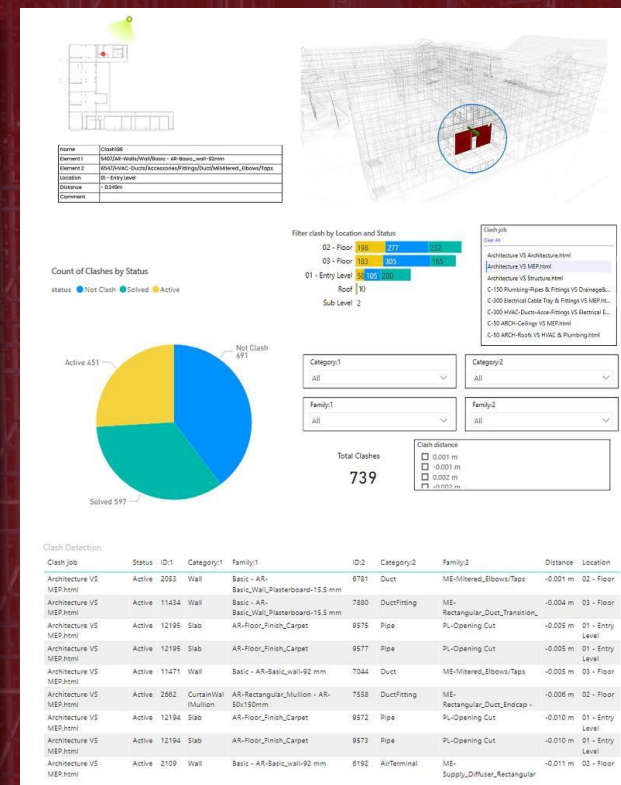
| Name | Clash186 |
|---|---|
| Element 1 | 5407/AR-Walls/Wall/Basic - AR-Basic_wall-92mm |
| Element 2 | 6547/HVAC-Ducts/Accessories/Fittings/Duct/MEMitered_Elbows/Taps |
| Location | 01 - Entry Level |
| Distance | - 0.249m |
| Comment | |

Filter clash by Location and Status

02 - Floor 198 277 232
03 - Floor 183 305 165
01 - Entry Level 58 105 200
Roof 10
Sub Level 2

Clash job
Clear All
Architecture VS Architecture.html
Architecture VS MEP.html
Architecture VS Structure.html
C-150 Plumbing-Pipes & Fittings VS DrainageB...
C-300 Electrical Cable Tray & Fittings VS MEP.ht...
C-300 HVAC-Ducts-Acce-Fittings VS Electrical E...
C-50 ARCH-Ceilings VS MEP.html
C-50 ARCH-Roofs VS HVAC & Plumbing.html

Count of Clashes by Status
status ● Not Clash ● Solved ● Active

Active 451
Not Clash 691
Solved 597

Category:1
All

Category:2
All

Family:1
All

Family:2
All

Total Clashes
739

Clash distance
☐ 0.001 m
☐ -0.001 m
☐ 0.002 m
☐ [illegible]

Clash Detection

| Clash job | Status | ID:1 | Category:1 | Family:1 | ID:2 | Category:2 | Family:2 | Distance | Location |
|---|---|---|---|---|---|---|---|---|---|
| Architecture VS MEP.html | Active | 2053 | Wall | Basic - AR-Basic_Wall_Plasterboard-15.5 mm | 6781 | Duct | ME-Mitered_Elbows/Taps | -0.001 m | 02 - Floor |
| Architecture VS MEP.html | Active | 11434 | Wall | Basic - AR-Basic_Wall_Plasterboard-15.5 mm | 7880 | DuctFitting | ME-Rectangular_Duct_Transition_ | -0.004 m | 03 - Floor |
| Architecture VS MEP.html | Active | 12195 | Slab | AR-Floor_Finish_Carpet | 9575 | Pipe | PL-Opening Cut | -0.005 m | 01 - Entry Level |
| Architecture VS MEP.html | Active | 12195 | Slab | AR-Floor_Finish_Carpet | 9577 | Pipe | PL-Opening Cut | -0.005 m | 01 - Entry Level |
| Architecture VS MEP.html | Active | 11471 | Wall | Basic - AR-Basic_wall-92 mm | 7044 | Duct | ME-Mitered_Elbows/Taps | -0.005 m | 03 - Floor |
| Architecture VS MEP.html | Active | 2662 | CurtainWallMullion | AR-Rectangular_Mullion - AR-50x150mm | 7558 | DuctFitting | ME-Rectangular_Duct_Endcap - | -0.006 m | 02 - Floor |
| Architecture VS MEP.html | Active | 12194 | Slab | AR-Floor_Finish_Carpet | 9572 | Pipe | PL-Opening Cut | -0.010 m | 01 - Entry Level |
| Architecture VS MEP.html | Active | 12194 | Slab | AR-Floor_Finish_Carpet | 9573 | Pipe | PL-Opening Cut | -0.010 m | 01 - Entry Level |
| Architecture VS MEP.html | Active | 2109 | Wall | Basic - AR-Basic_wall-92 mm | 6192 | AirTerminal | ME-Supply_Diffuser_Rectangular | -0.011 m | 02 - Floor |